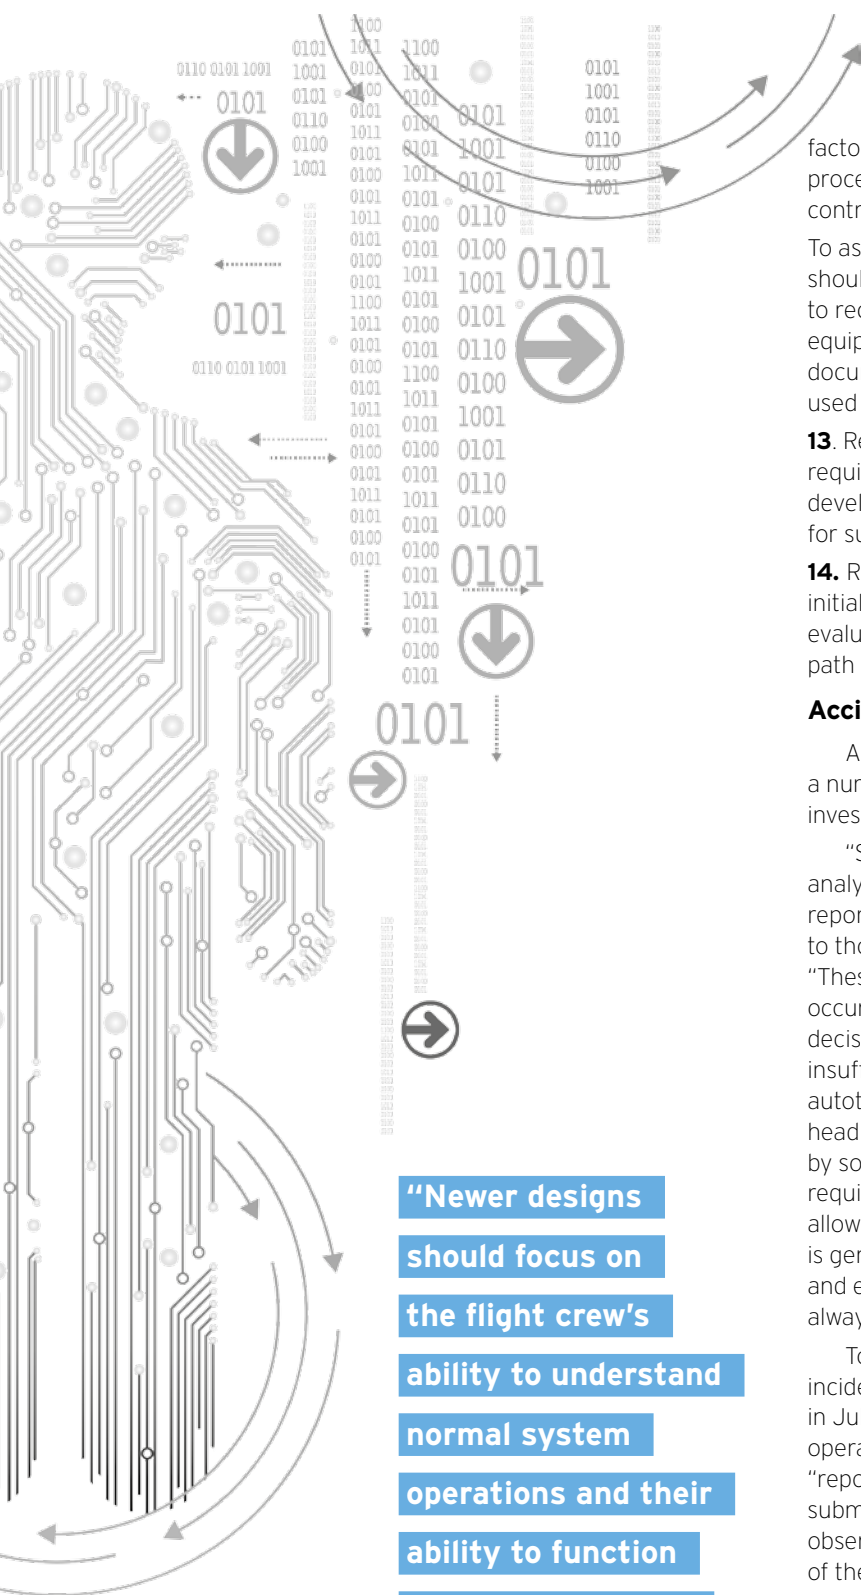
0110 0101 1001
0101
0101
0110 0101 1001
0101
1001
0101
0110
0100
1001
1100
1011
0101
1011
0101
0100
0101
1011
0101
1001
0101
0101
0101
0110
0100
0101
0100
0101
0110
0101
1001
0101
1100
0101
1011
0100
0101
1011
0101
0100
0101
1001
0101
0101
0110
0101

facto
proce
contr

To as
shoul
to rec
equip
docu
used

13. Re
requi
devel
for su

14. R
initial
evalu
path

Acci

A
a nur
inves

"S
analy
repor
to tho
"Thes
occur
decis
insuf
autot
head
by so
requi
allow
is ger
and e
alway

To
incide
in Ju
opera
"repo
subm
obser
of the

"Newer designs should focus on the flight crew's ability to understand normal system operations and their ability to function